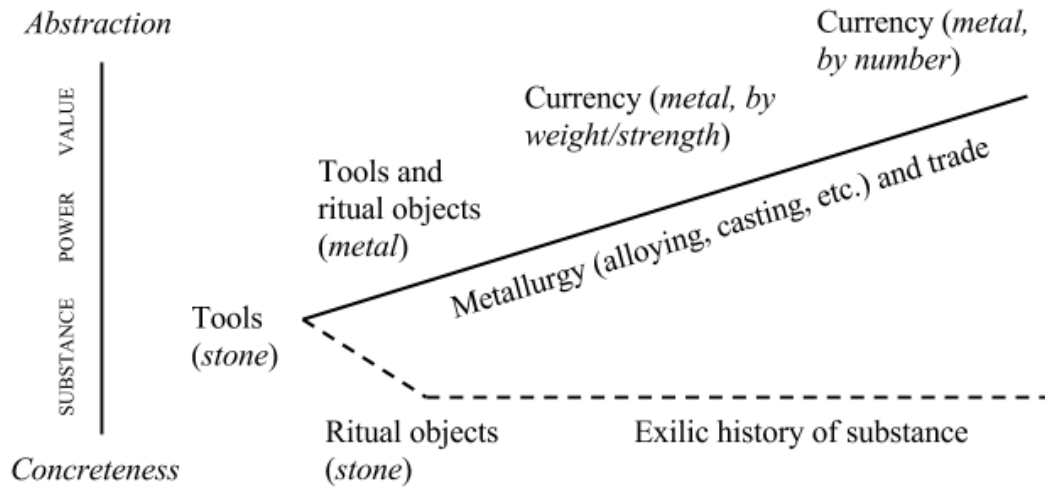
*Abstraction*

VALUE

POWER

SUBSTANCE

*Concreteness*

Currency (*metal, by number*)

Currency (*metal, by weight/strength*)

Tools and ritual objects (*metal*)

Metallurgy (alloying, casting, etc.) and trade

Tools (*stone*)

Ritual objects (*stone*)

Exilic history of substance